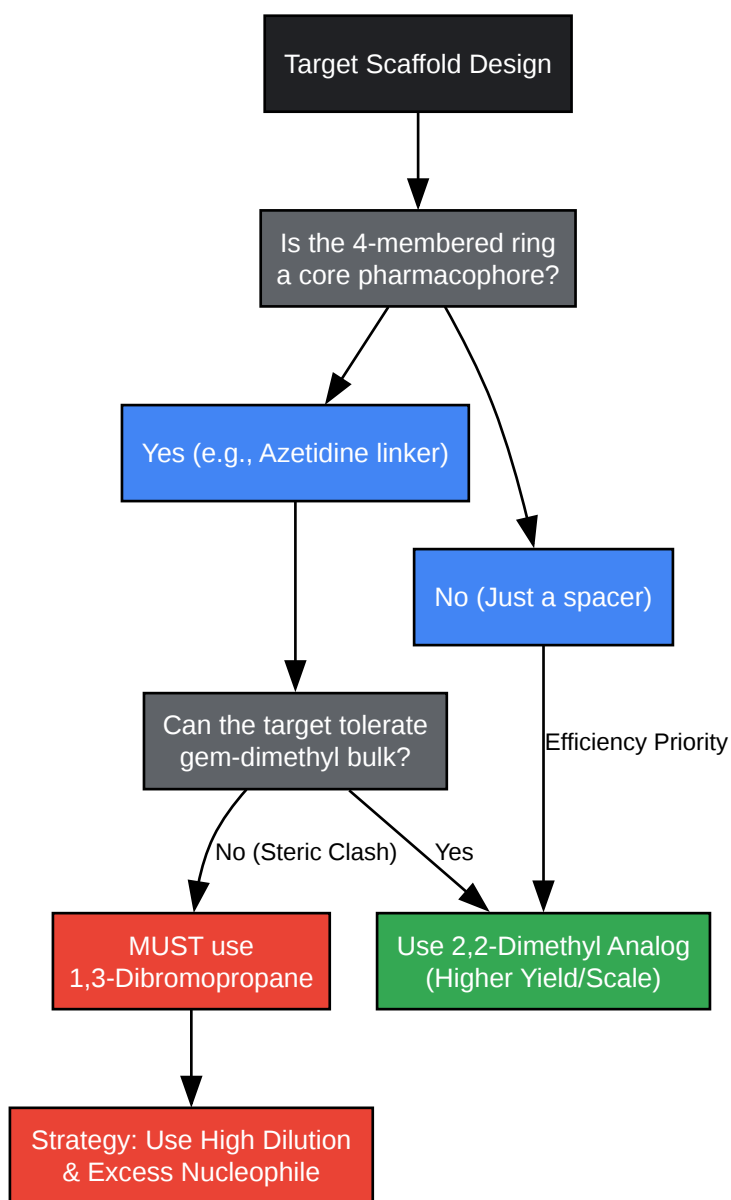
Target Scaffold Design

Is the 4-membered ring a core pharmacophore?

Yes (e.g., Azetidine linker)

No (Just a spacer)

Can the target tolerate gem-dimethyl bulk?

Efficiency Priority

No (Steric Clash)

Yes

MUST use 1,3-Dibromopropane

Use 2,2-Dimethyl Analog (Higher Yield/Scale)

Strategy: Use High Dilution & Excess Nucleophile